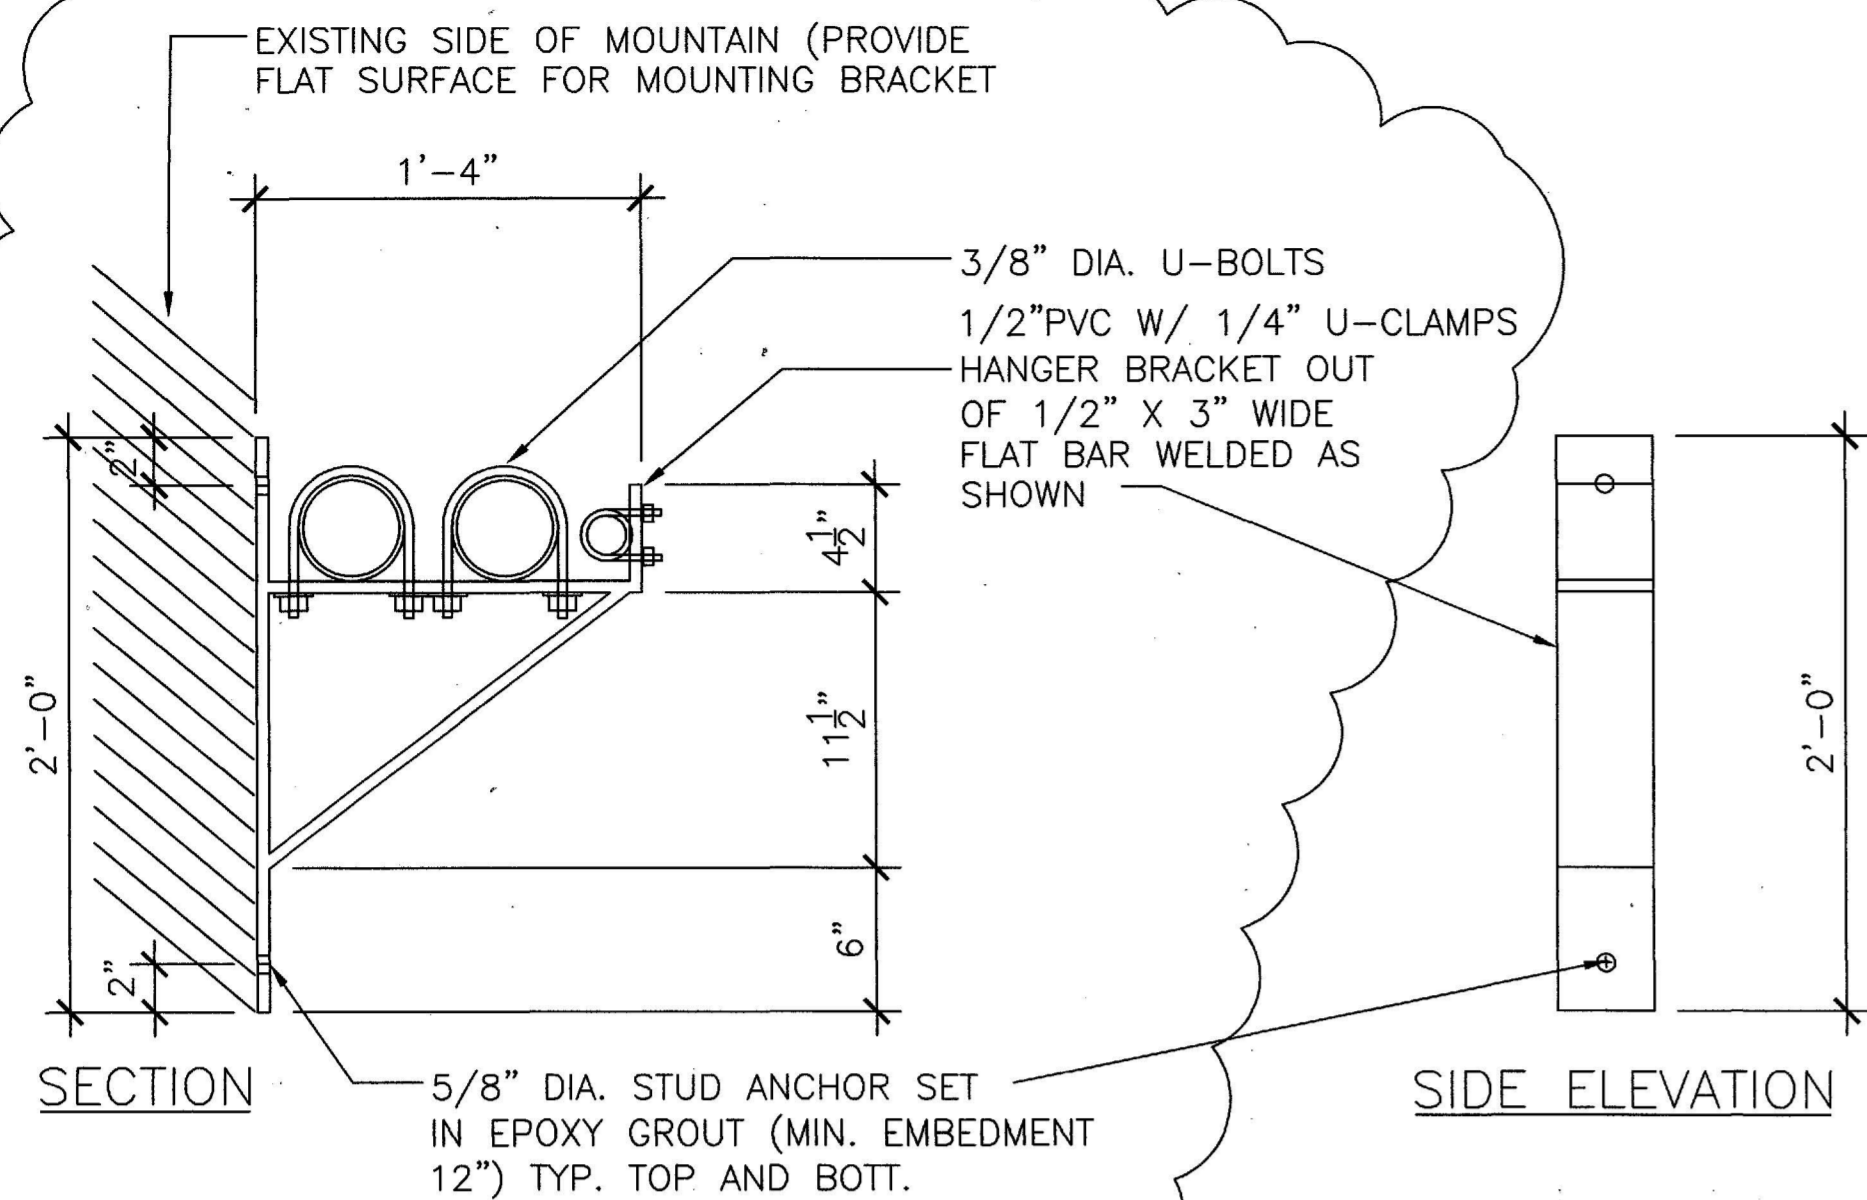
EXISTING SIDE OF MOUNTAIN (PROVIDE FLAT SURFACE FOR MOUNTING BRACKET

1'–4"

3/8" DIA. U–BOLTS

1/2"PVC W/ 1/4" U–CLAMPS

HANGER BRACKET OUT OF 1/2" X 3" WIDE FLAT BAR WELDED AS SHOWN

2"

$4\frac{1}{2}$"

2'–0"

$11\frac{1}{2}$"

6"

2"

2'–0"

SECTION

5/8" DIA. STUD ANCHOR SET IN EPOXY GROUT (MIN. EMBEDMENT 12") TYP. TOP AND BOTT.

SIDE ELEVATION